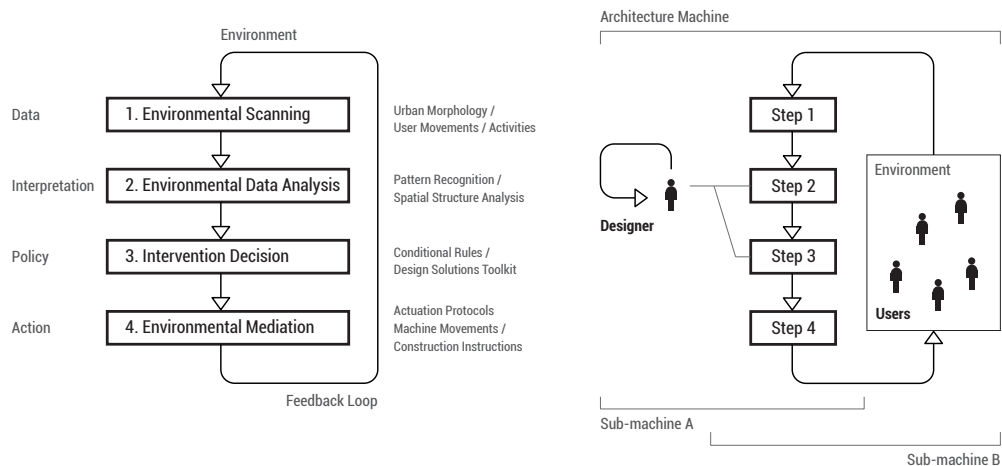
Environment

Data
1. Environmental Scanning
Urban Morphology / User Movements / Activities

Interpretation
2. Environmental Data Analysis
Pattern Recognition / Spatial Structure Analysis

Policy
3. Intervention Decision
Conditional Rules / Design Solutions Toolkit

Action
4. Environmental Mediation
Actuation Protocols Machine Movements / Construction Instructions

Feedback Loop

Architecture Machine

Step 1
Step 2
Step 3
Step 4

Designer

Environment

Users

Sub-machine A

Sub-machine B